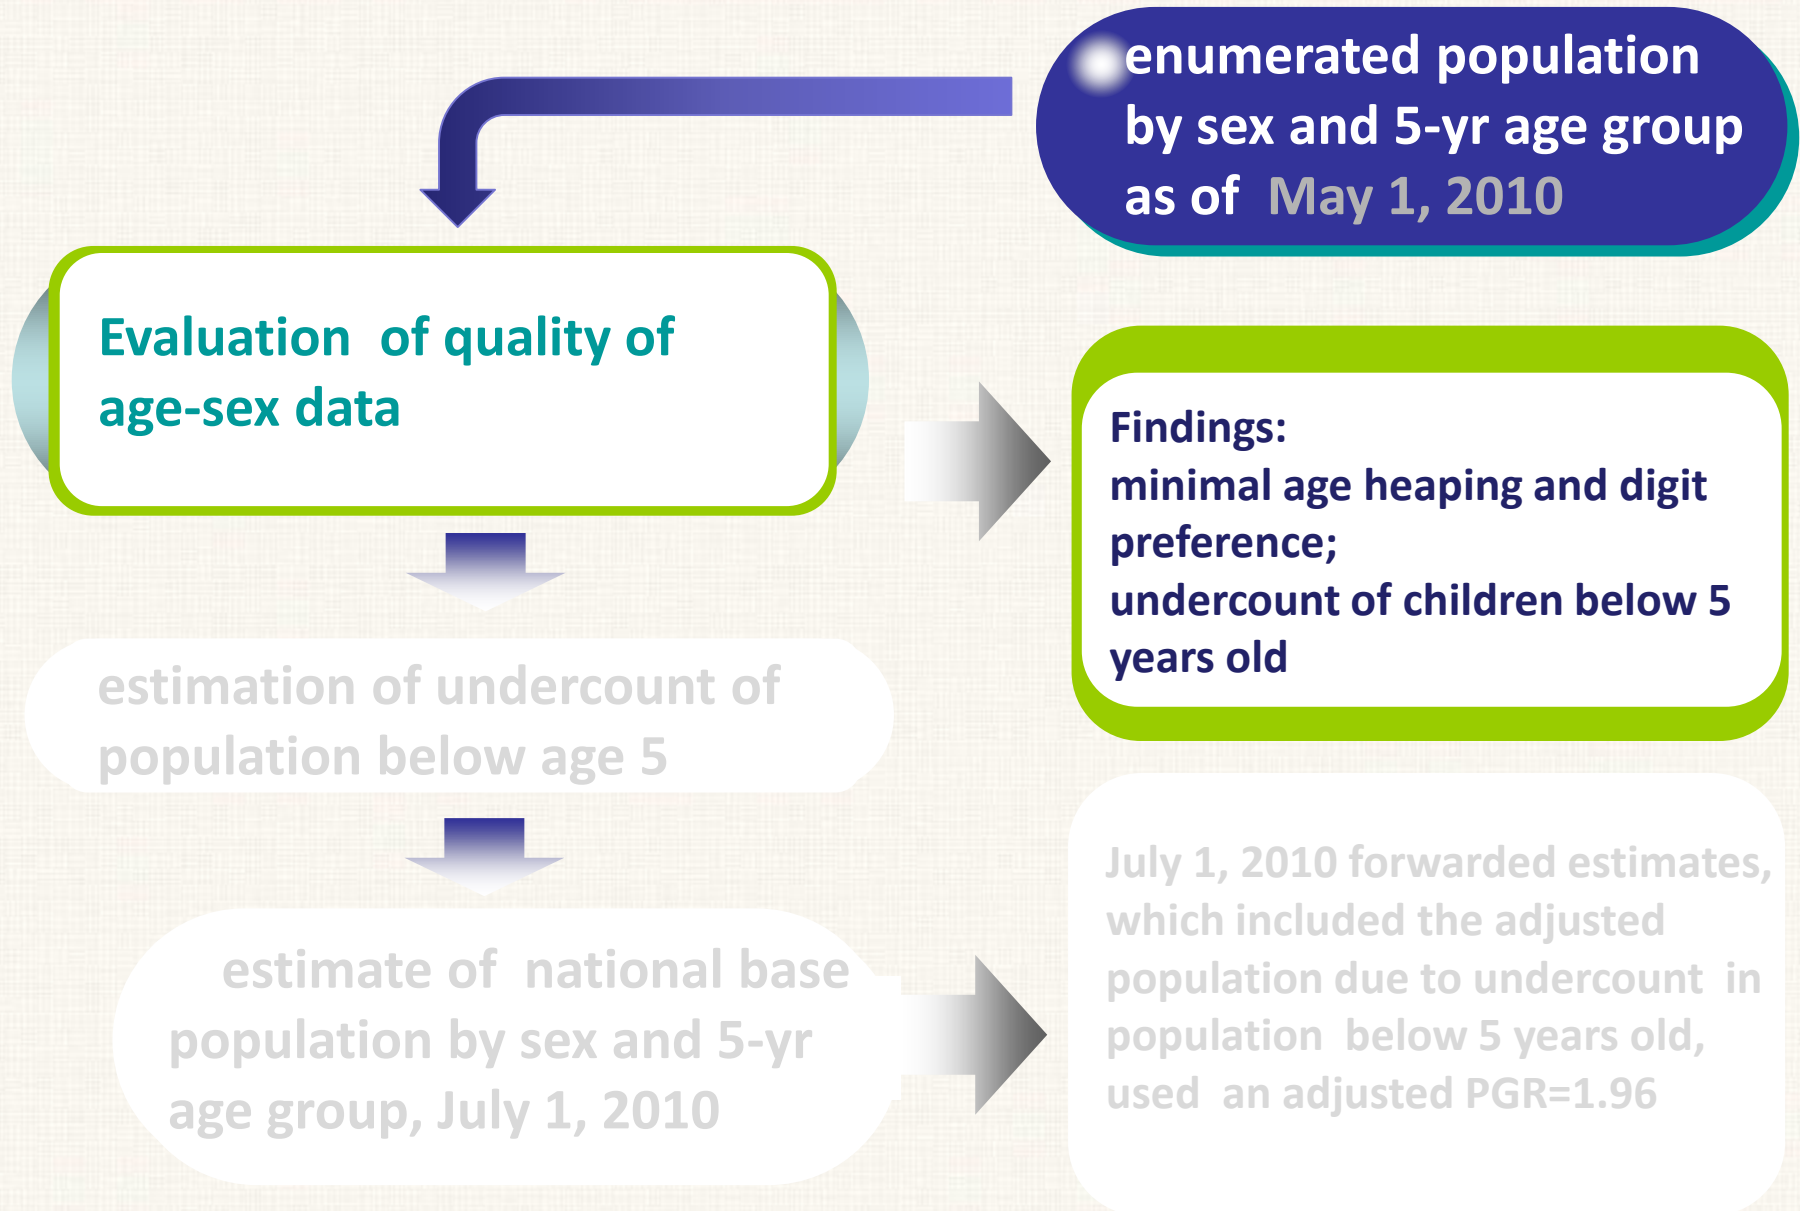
enumerated population by sex and 5-yr age group as of May 1, 2010

Evaluation of quality of age-sex data

Findings:
minimal age heaping and digit preference;
undercount of children below 5 years old

estimation of undercount of population below age 5

estimate of national base population by sex and 5-yr age group, July 1, 2010

July 1, 2010 forwarded estimates, which included the adjusted population due to undercount in population below 5 years old, used an adjusted PGR=1.96